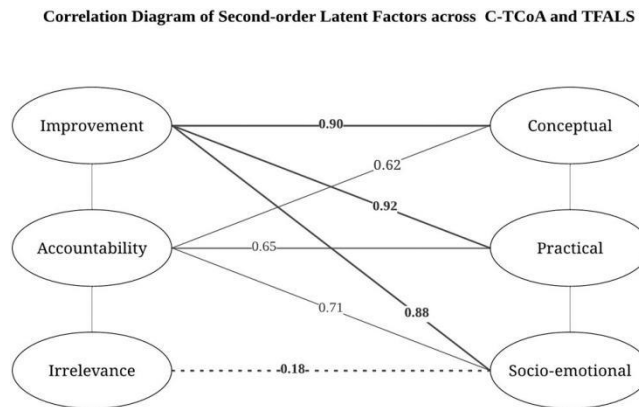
Correlation Diagram of Second-order Latent Factors across C-TCoA and TFALS

Improvement

Accountability

Irrelevance

Conceptual

Practical

Socio-emotional

0.90

0.62

0.92

0.65

0.71

0.88

-0.18-